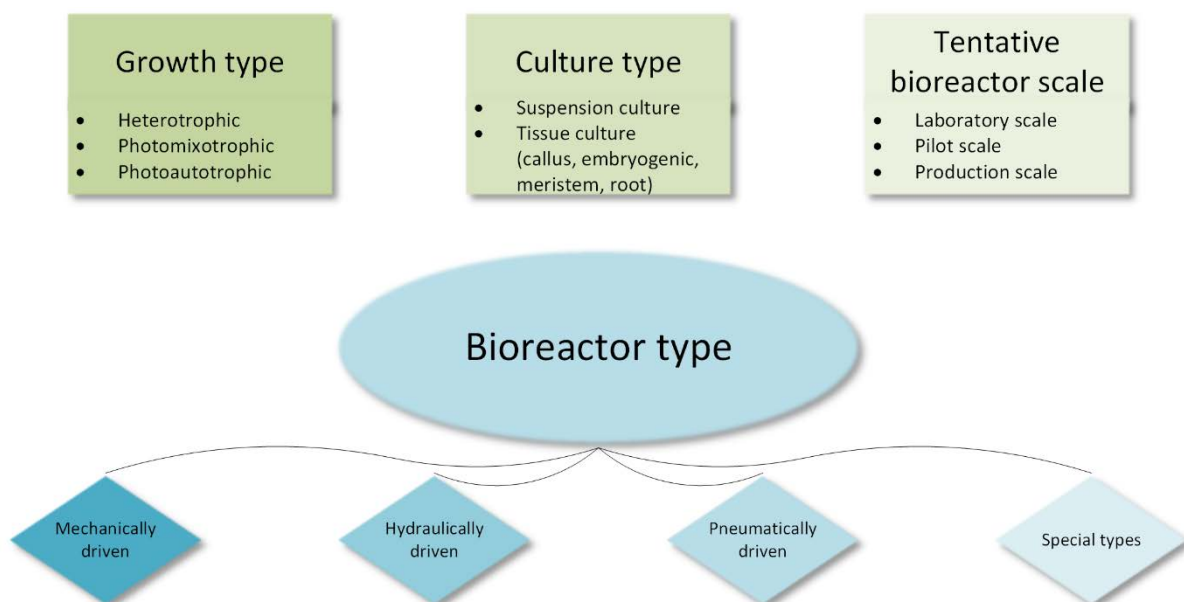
Growth type

- Heterotrophic
- Photomixotrophic
- Photoautotrophic

Culture type

- Suspension culture
- Tissue culture (callus, embryogenic, meristem, root)

Tentative bioreactor scale

- Laboratory scale
- Pilot scale
- Production scale

Bioreactor type

Mechanically driven

Hydraulically driven

Pneumatically driven

Special types